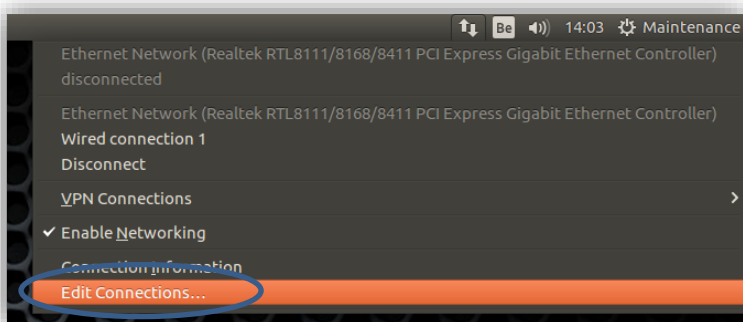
Be 14:03 Maintenance

Ethernet Network (Realtek RTL8111/8168/8411 PCI Express Gigabit Ethernet Controller)
disconnected

Ethernet Network (Realtek RTL8111/8168/8411 PCI Express Gigabit Ethernet Controller)
Wired connection 1
Disconnect

VPN Connections

✓ Enable Networking

Connection Information
Edit Connections...